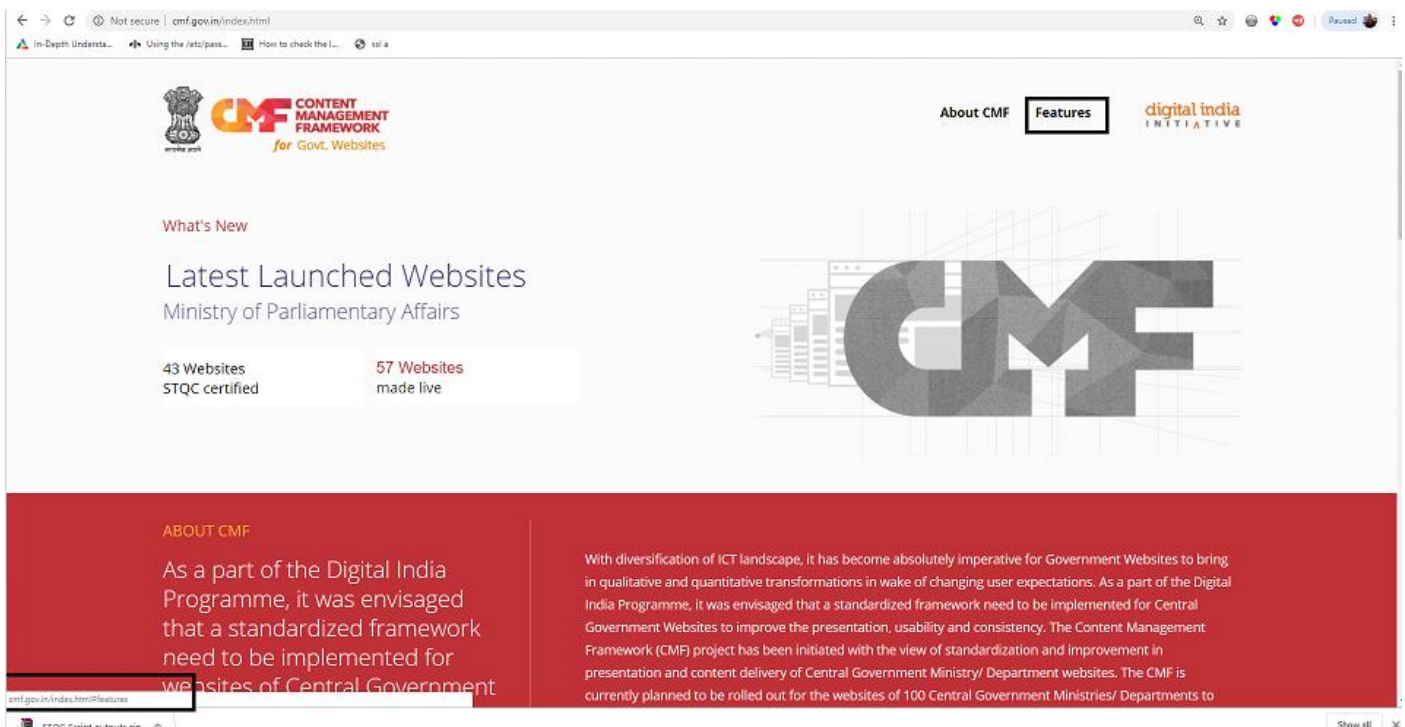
Not secure | cmf.gov.in/index.html

In-Depth Understa... Using the /etc/pass... How to check the l... ssl a

Paused

CONTENT MANAGEMENT FRAMEWORK
for Govt. Websites

About CMF Features

digital india INITIATIVE

What's New

Latest Launched Websites
Ministry of Parliamentary Affairs

43 Websites
STQC certified

57 Websites
made live

ABOUT CMF

As a part of the Digital India Programme, it was envisaged that a standardized framework need to be implemented for w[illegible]sites of Central Government

With diversification of ICT landscape, it has become absolutely imperative for Government Websites to bring in qualitative and quantitative transformations in wake of changing user expectations. As a part of the Digital India Programme, it was envisaged that a standardized framework need to be implemented for Central Government Websites to improve the presentation, usability and consistency. The Content Management Framework (CMF) project has been initiated with the view of standardization and improvement in presentation and content delivery of Central Government Ministry/ Department websites. The CMF is currently planned to be rolled out for the websites of 100 Central Government Ministries/ Departments to

cmf.gov.in/index.html#features

STQC Script outputs.zip

Show all